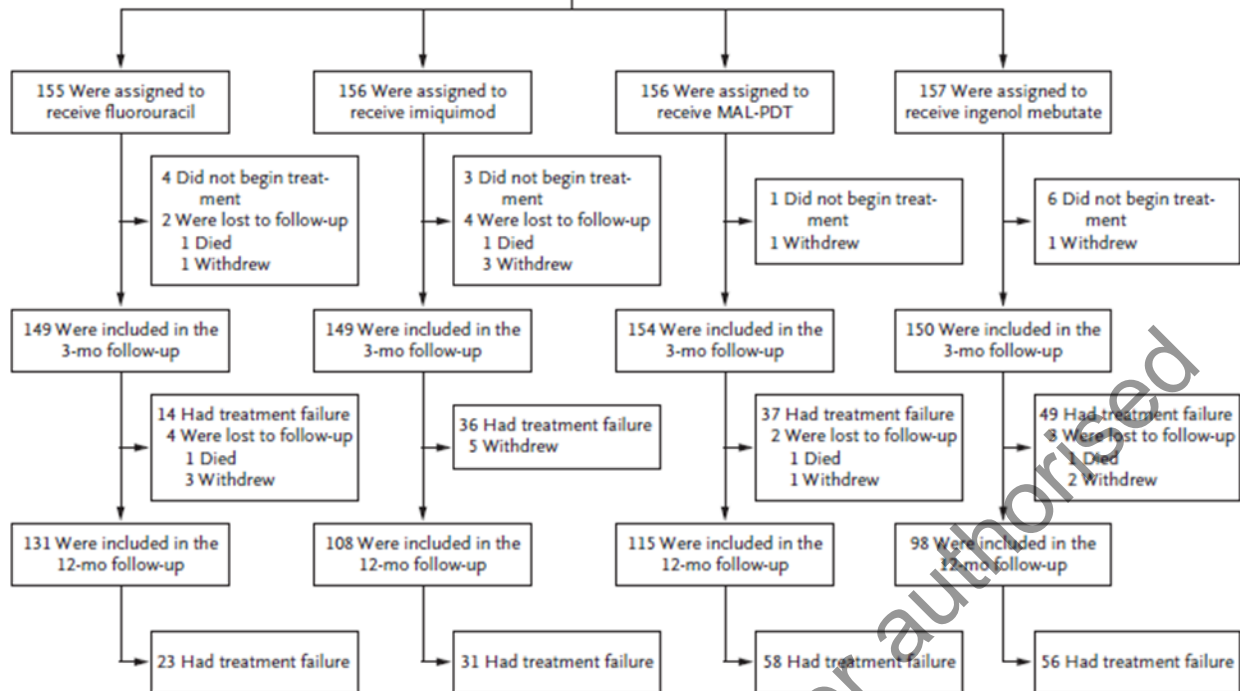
155 Were assigned to receive fluorouracil

4 Did not begin treatment
2 Were lost to follow-up
1 Died
1 Withdrew

149 Were included in the 3-mo follow-up

14 Had treatment failure
4 Were lost to follow-up
1 Died
3 Withdrew

131 Were included in the 12-mo follow-up

23 Had treatment failure

156 Were assigned to receive imiquimod

3 Did not begin treatment
4 Were lost to follow-up
1 Died
3 Withdrew

149 Were included in the 3-mo follow-up

36 Had treatment failure
5 Withdrew

108 Were included in the 12-mo follow-up

31 Had treatment failure

156 Were assigned to receive MAL-PDT

1 Did not begin treatment
1 Withdrew

154 Were included in the 3-mo follow-up

37 Had treatment failure
2 Were lost to follow-up
1 Died
1 Withdrew

115 Were included in the 12-mo follow-up

58 Had treatment failure

157 Were assigned to receive ingenol mebutate

6 Did not begin treatment
1 Withdrew

150 Were included in the 3-mo follow-up

49 Had treatment failure
3 Were lost to follow-up
1 Died
2 Withdrew

98 Were included in the 12-mo follow-up

56 Had treatment failure

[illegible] authorised